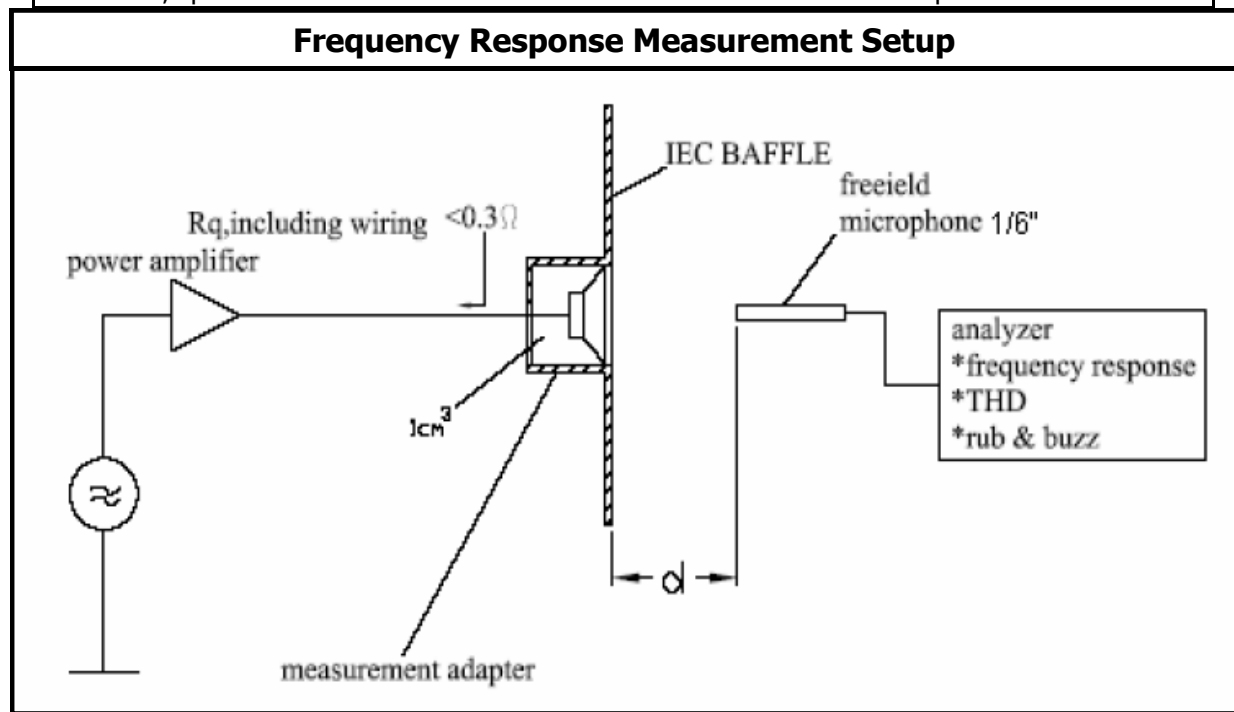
Frequency Response Measurement Setup

IEC BAFFLE

freeield microphone 1/6"

Rq,including wiring $<0.3\Omega$

power amplifier

analyzer
*frequency response
*THD
*rub & buzz

$1cm^3$

d

measurement adapter